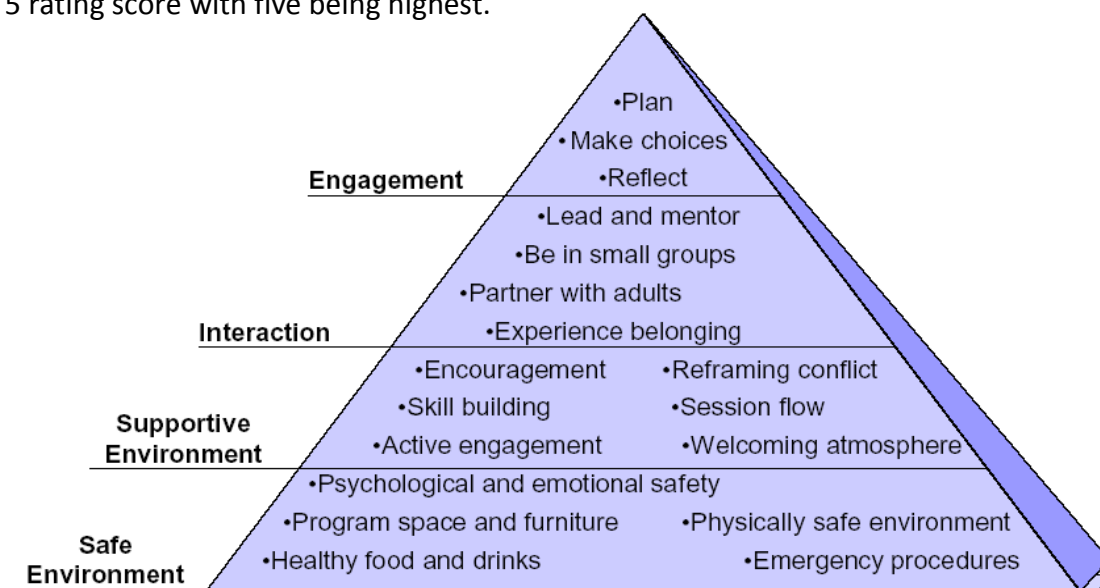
5 rating score with five being highest.

•Plan
•Make choices
Engagement
•Reflect
•Lead and mentor
•Be in small groups
•Partner with adults
Interaction
•Experience belonging
•Encouragement
•Reframing conflict
•Skill building
•Session flow
Supportive Environment
•Active engagement
•Welcoming atmosphere
•Psychological and emotional safety
•Program space and furniture
•Physically safe environment
Safe Environment
•Healthy food and drinks
•Emergency procedures